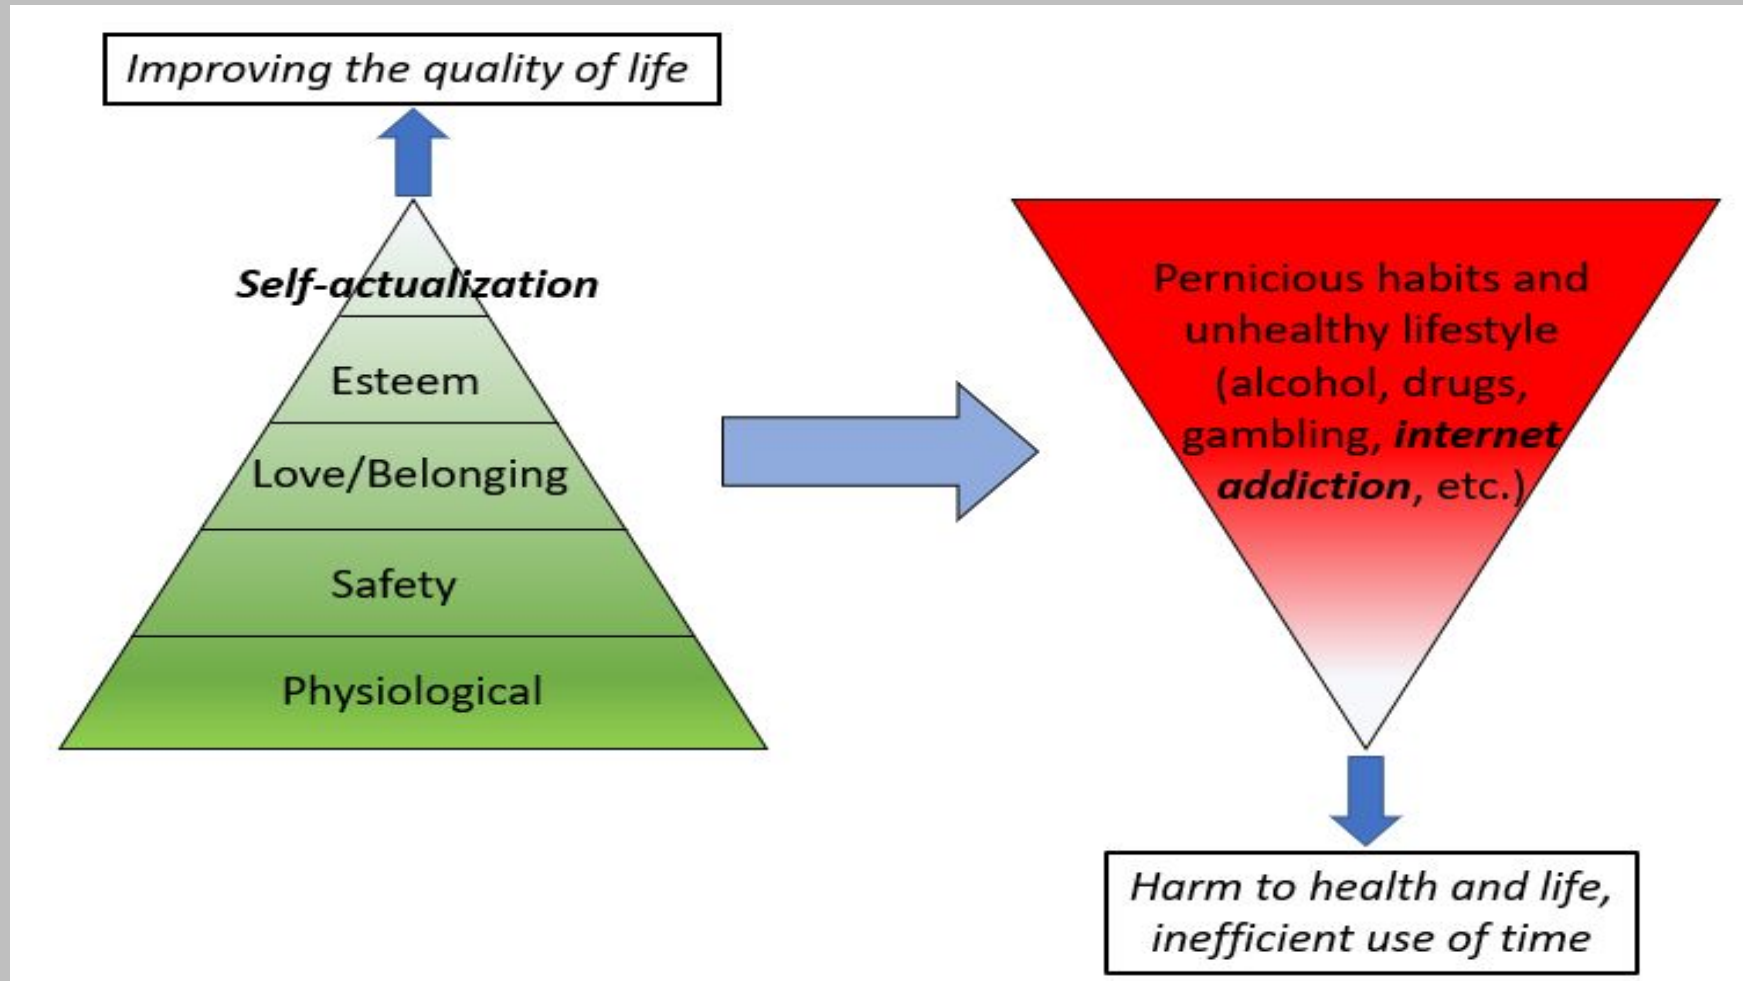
Improving the quality of life

Self-actualization

Esteem

Love/Belonging

Safety

Physiological

Pernicious habits and unhealthy lifestyle (alcohol, drugs, gambling, ***internet addiction***, etc.)

Harm to health and life, inefficient use of time